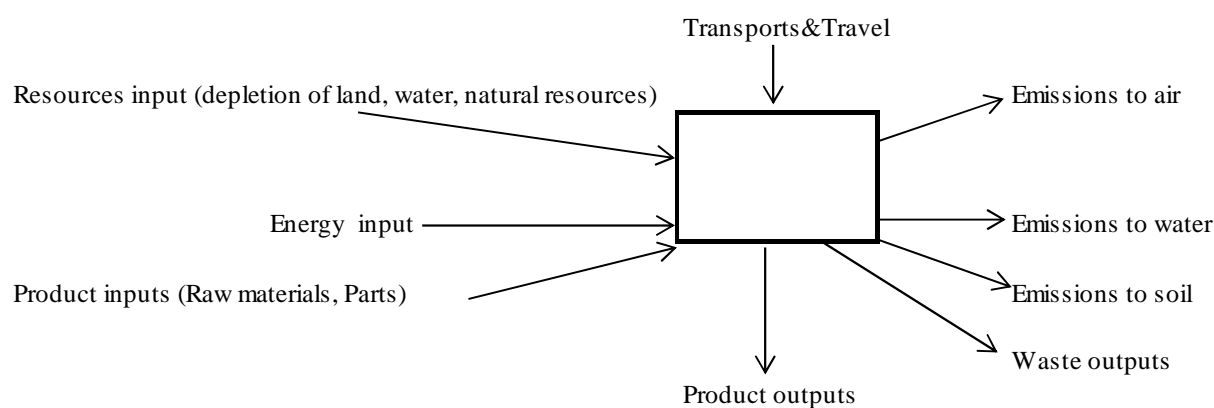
Transports&Travel

Resources input (depletion of land, water, natural resources)

Energy input

Product inputs (Raw materials, Parts)

Emissions to air

Emissions to water

Emissions to soil

Waste outputs

Product outputs